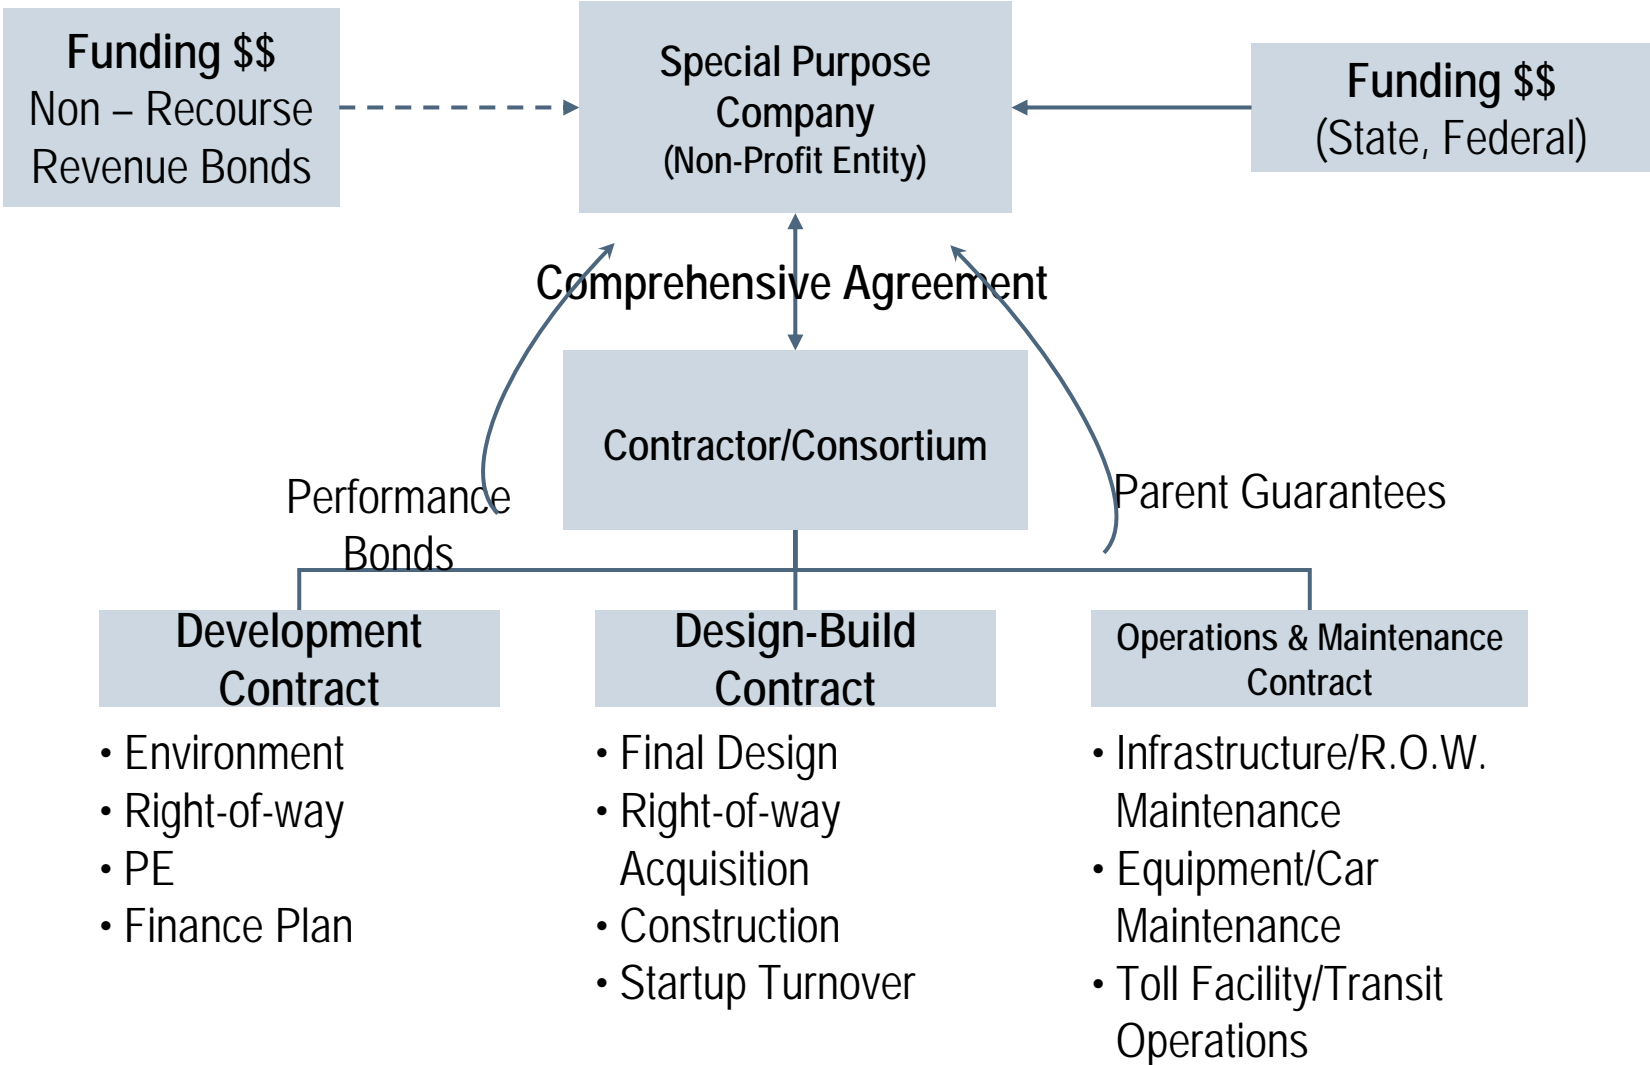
Funding $$
Non – Recourse
Revenue Bonds

Special Purpose
Company
(Non-Profit Entity)

Funding $$
(State, Federal)

Comprehensive Agreement

Contractor/Consortium

Performance
Bonds

Parent Guarantees

Development
Contract

Design-Build
Contract

Operations & Maintenance
Contract

• Environment
• Right-of-way
• PE
• Finance Plan

• Final Design
• Right-of-way
Acquisition
• Construction
• Startup Turnover

• Infrastructure/R.O.W.
Maintenance
• Equipment/Car
Maintenance
• Toll Facility/Transit
Operations